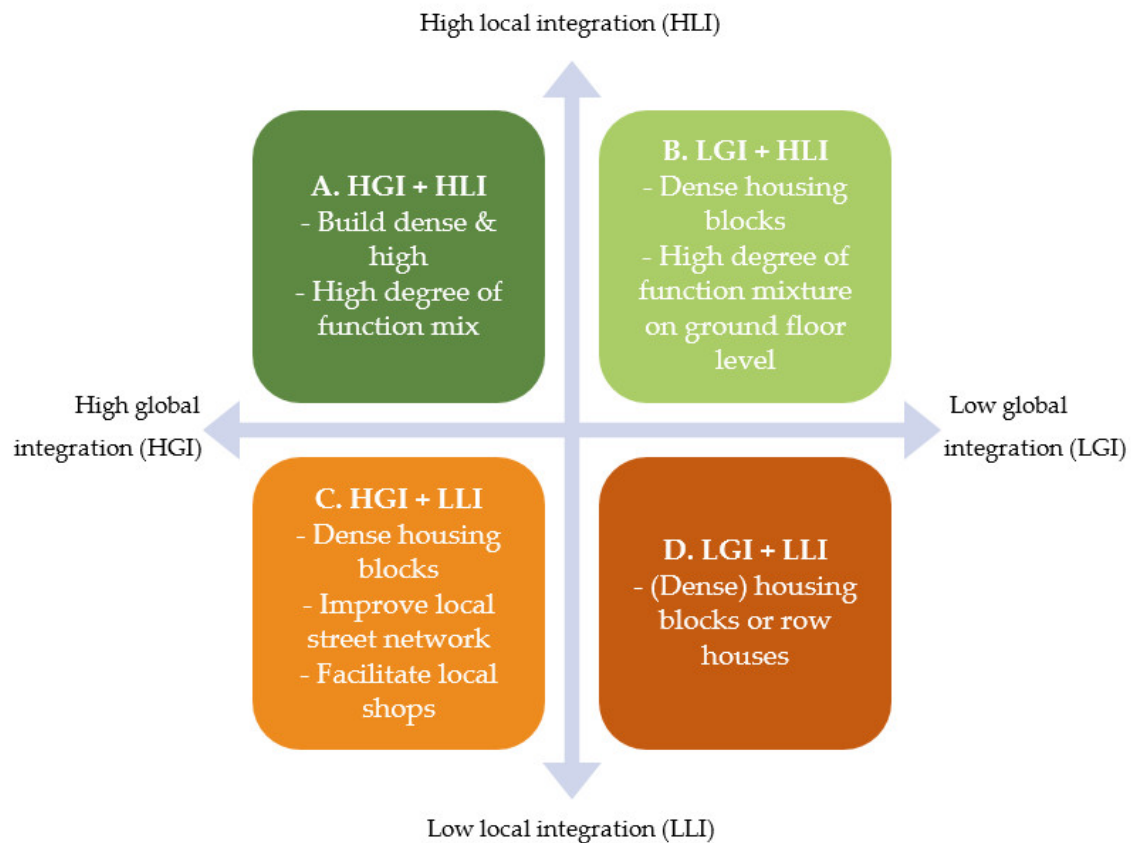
High local integration (HLI)

A. HGI + HLI
- Build dense & high
- High degree of function mix

B. LGI + HLI
- Dense housing blocks
- High degree of function mixture on ground floor level

High global integration (HGI)

Low global integration (LGI)

C. HGI + LLI
- Dense housing blocks
- Improve local street network
- Facilitate local shops

D. LGI + LLI
- (Dense) housing blocks or row houses

Low local integration (LLI)